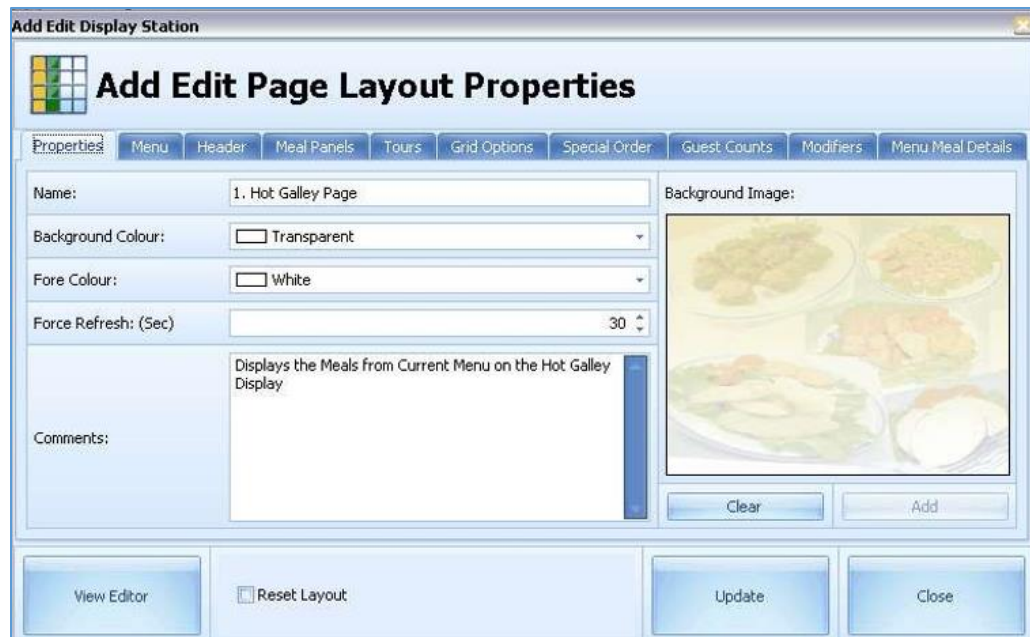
Add Edit Display Station

Add Edit Page Layout Properties

Properties | Menu | Header | Meal Panels | Tours | Grid Options | Special Order | Guest Counts | Modifiers | Menu Meal Details

Name: 1. Hot Galley Page

Background Colour: Transparent

Fore Colour: White

Force Refresh: (Sec) 30

Comments: Displays the Meals from Current Menu on the Hot Galley Display

Background Image:

Clear

Add

View Editor

Reset Layout

Update

Close